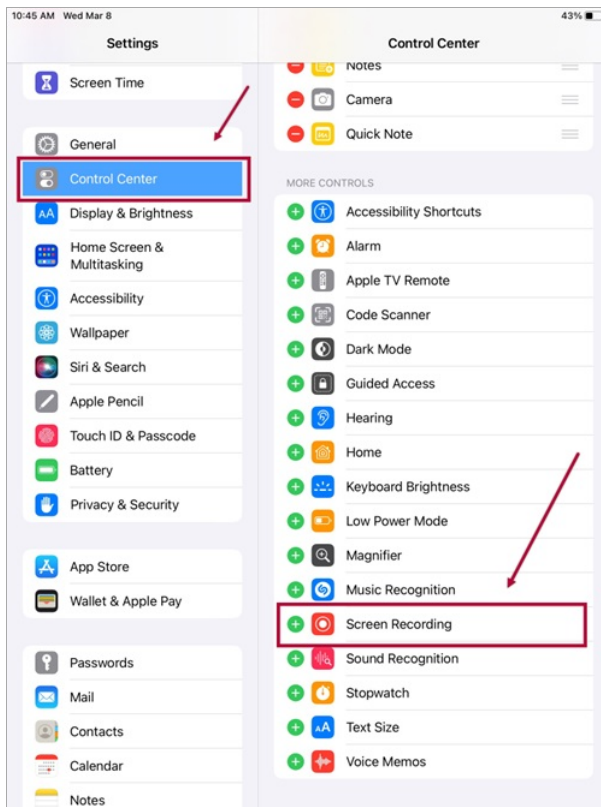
10:45 AM Wed Mar 8

43%

Settings

Screen Time

General

Control Center

Display & Brightness

Home Screen & Multitasking

Accessibility

Wallpaper

Siri & Search

Apple Pencil

Touch ID & Passcode

Battery

Privacy & Security

App Store

Wallet & Apple Pay

Passwords

Mail

Contacts

Calendar

Notes

Control Center

Notes

Camera

Quick Note

MORE CONTROLS

Accessibility Shortcuts

Alarm

Apple TV Remote

Code Scanner

Dark Mode

Guided Access

Hearing

Home

Keyboard Brightness

Low Power Mode

Magnifier

Music Recognition

Screen Recording

Sound Recognition

Stopwatch

Text Size

Voice Memos